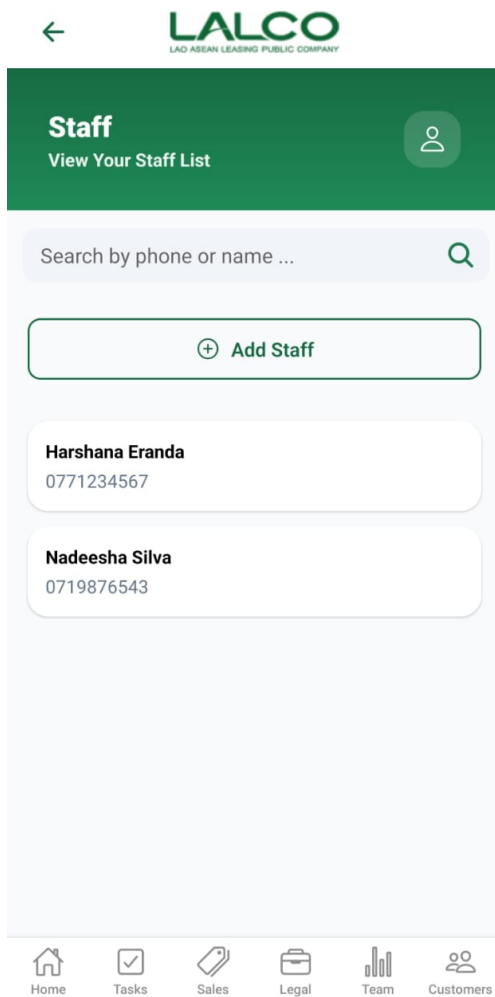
LALCO
LAO ASEAN LEASING PUBLIC COMPANY

Staff
View Your Staff List

Search by phone or name ...

Add Staff

Harshana Eranda
0771234567

Nadeesha Silva
0719876543

Home
Tasks
Sales
Legal
Team
Customers